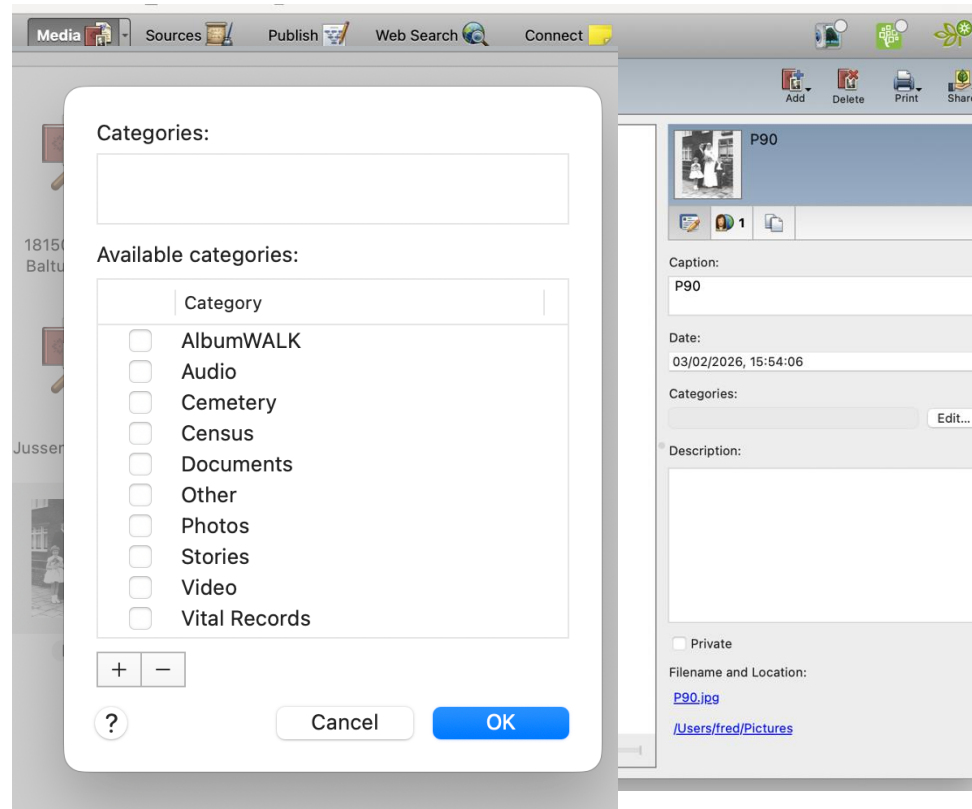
Media Sources Publish Web Search Connect

Add Delete Print Share

1815(
Baltu

Jussen

Categories:

Available categories:

| | Category |
|---|---|
| ☐ | AlbumWALK |
| ☐ | Audio |
| ☐ | Cemetery |
| ☐ | Census |
| ☐ | Documents |
| ☐ | Other |
| ☐ | Photos |
| ☐ | Stories |
| ☐ | Video |
| ☐ | Vital Records |

+ −

? Cancel OK

P90

1

Caption:
P90

Date:
03/02/2026, 15:54:06

Categories:
Edit...

Description:

Private

Filename and Location:
P90.jpg
/Users/fred/Pictures